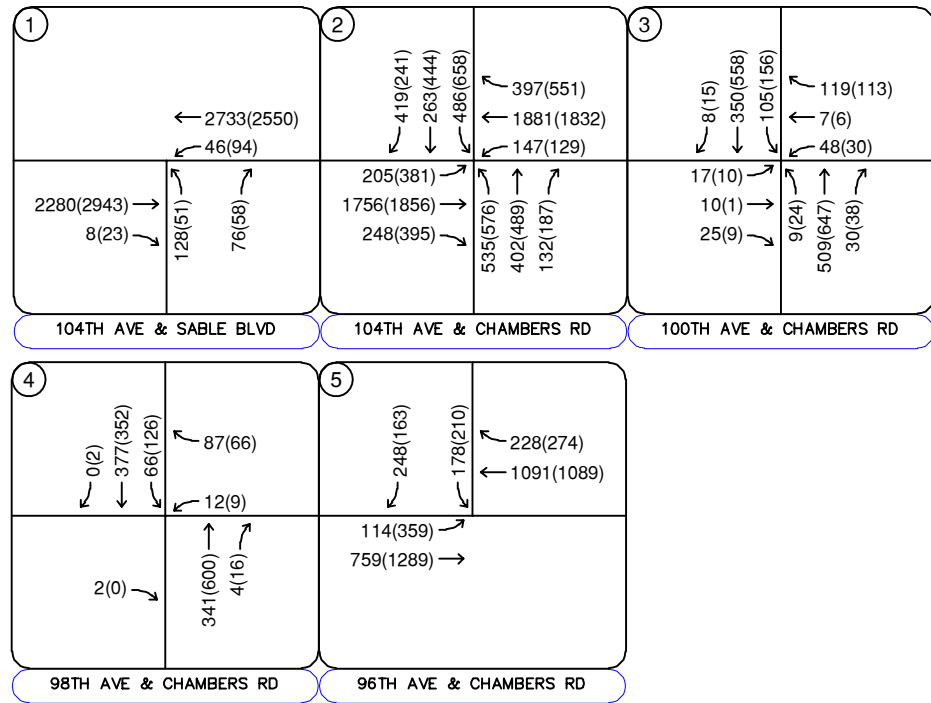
1

2733(2550)
46(94)
2280(2943)
8(23)
128(51)
76(58)

104TH AVE & SABLE BLVD

2

419(241)
263(444)
486(658)
397(551)
1881(1832)
147(129)
205(381)
1756(1856)
248(395)
535(576)
402(489)
132(187)

104TH AVE & CHAMBERS RD

3

8(15)
350(558)
105(156)
119(113)
7(6)
48(30)
17(10)
10(1)
25(9)
9(24)
509(647)
30(38)

100TH AVE & CHAMBERS RD

4

0(2)
377(352)
66(126)
87(66)
12(9)
2(0)
341(600)
4(16)

98TH AVE & CHAMBERS RD

5

248(163)
178(210)
228(274)
1091(1089)
114(359)
759(1289)

96TH AVE & CHAMBERS RD